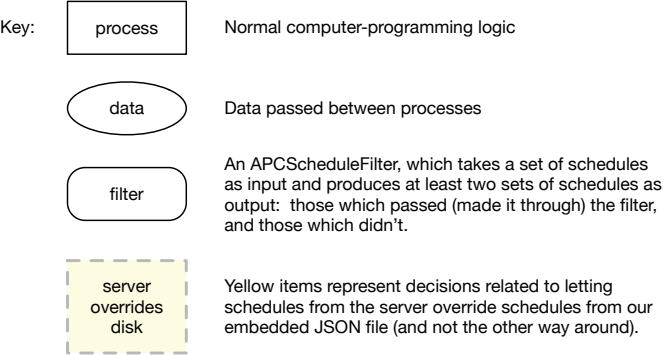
Key:

process

Normal computer-programming logic

data

Data passed between processes

filter

An APCScheduleFilter, which takes a set of schedules as input and produces at least two sets of schedules as output: those which passed (made it through) the filter, and those which didn't.

server overrides disk

Yellow items represent decisions related to letting schedules from the server override schedules from our embedded JSON file (and not the other way around).